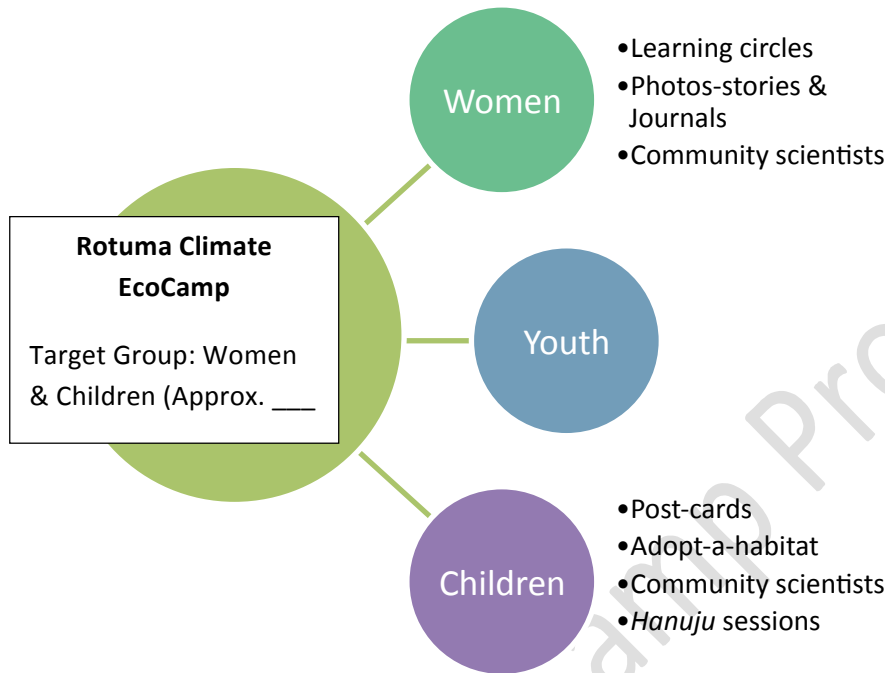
Rotuma Climate EcoCamp

Target Group: Women & Children (Approx. ___

Women

•Learning circles
•Photos-stories & Journals
•Community scientists

Youth

Children

•Post-cards
•Adopt-a-habitat
•Community scientists
•Hanuju sessions

amp Pro